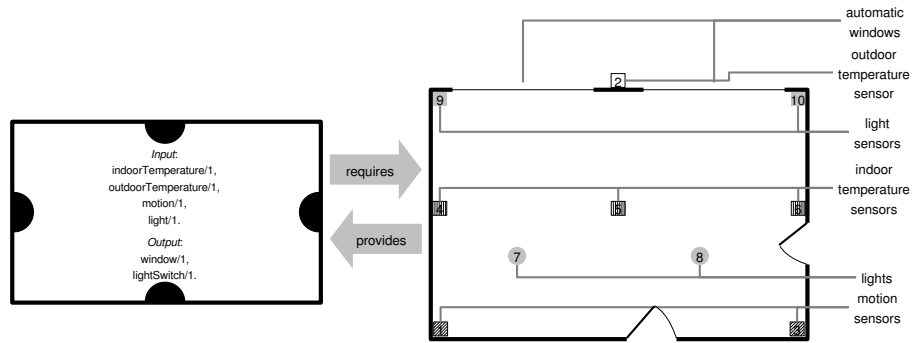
Input:
indoorTemperature/1,
outdoorTemperature/1,
motion/1,
light/1.

Output:
window/1,
lightSwitch/1.

requires

provides

automatic windows

2

outdoor temperature sensor

9

10

light sensors

indoor temperature sensors

4

5

6

7

8

lights

motion sensors